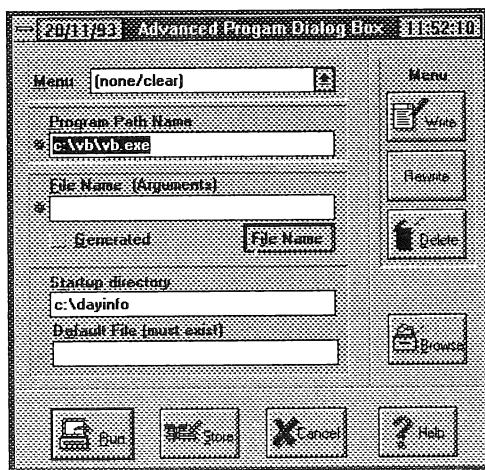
20/11/93 Advanced Progam Dialog Box 11:52:10

Menu (none/clear)

Menu

Program Path Name

* c:\vb\vb.exe

Write

File Name (Arguments)

*

Rewrite

Generated

File Name

Delete

Startup directory

c:\dayinfo

Default File (must exist)

Browse

Run

Store

Cancel

Help